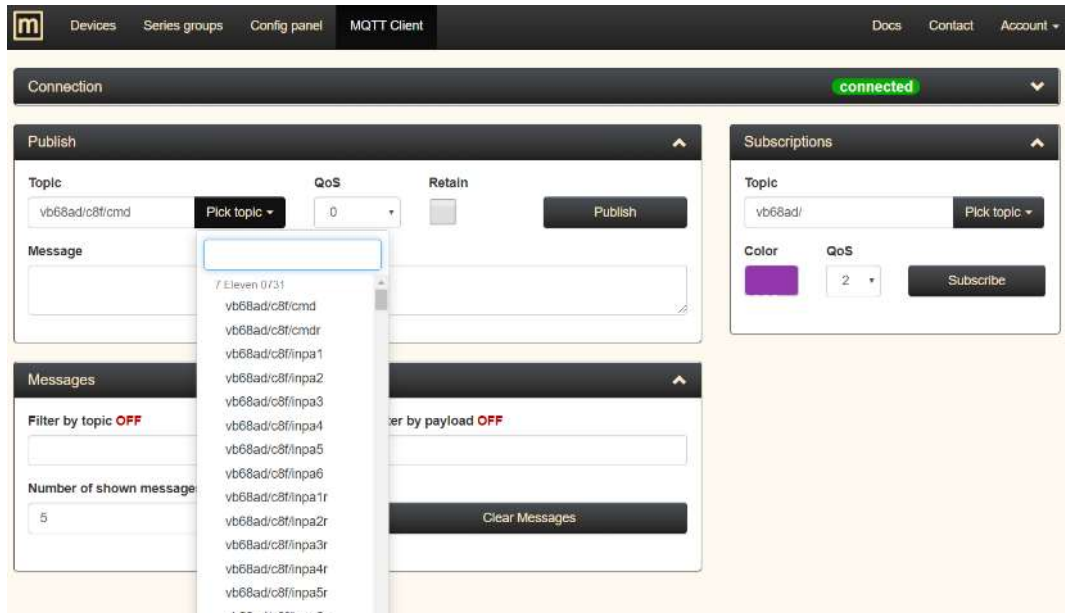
m Devices Series groups Config panel MQTT Client Docs Contact Account ▾

Connection connected

Publish

Topic
vb68ad/c8f/cmd Pick topic ▾

QoS
0

Retain

Publish

Message

7 Eleven 0731
vb68ad/c8f/cmd
vb68ad/c8f/cmdr
vb68ad/c8f/inpa1
vb68ad/c8f/inpa2
vb68ad/c8f/inpa3
vb68ad/c8f/inpa4
vb68ad/c8f/inpa5
vb68ad/c8f/inpa6
vb68ad/c8f/inpa1r
vb68ad/c8f/inpa2r
vb68ad/c8f/inpa3r
vb68ad/c8f/inpa4r
vb68ad/c8f/inpa5r
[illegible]

Messages

Filter by topic OFF

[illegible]ter by payload OFF

Number of shown message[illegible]
5

Clear Messages

Subscriptions

Topic
vb68ad/ Pick topic ▾

Color

QoS
2

Subscribe